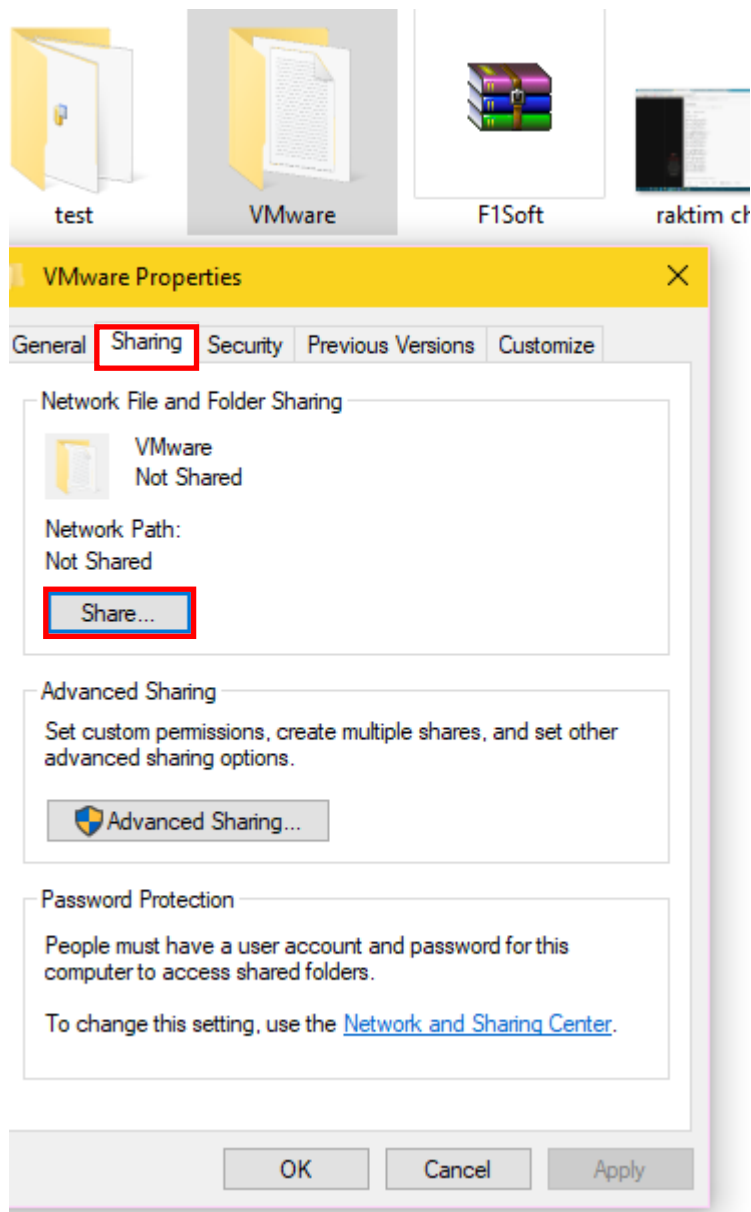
test
VMware
F1Soft
raktim ch

VMware Properties

General
Sharing
Security
Previous Versions
Customize

Network File and Folder Sharing

VMware
Not Shared

Network Path:
Not Shared

Share...

Advanced Sharing

Set custom permissions, create multiple shares, and set other advanced sharing options.

Advanced Sharing...

Password Protection

People must have a user account and password for this computer to access shared folders.

To change this setting, use the Network and Sharing Center.

OK
Cancel
Apply